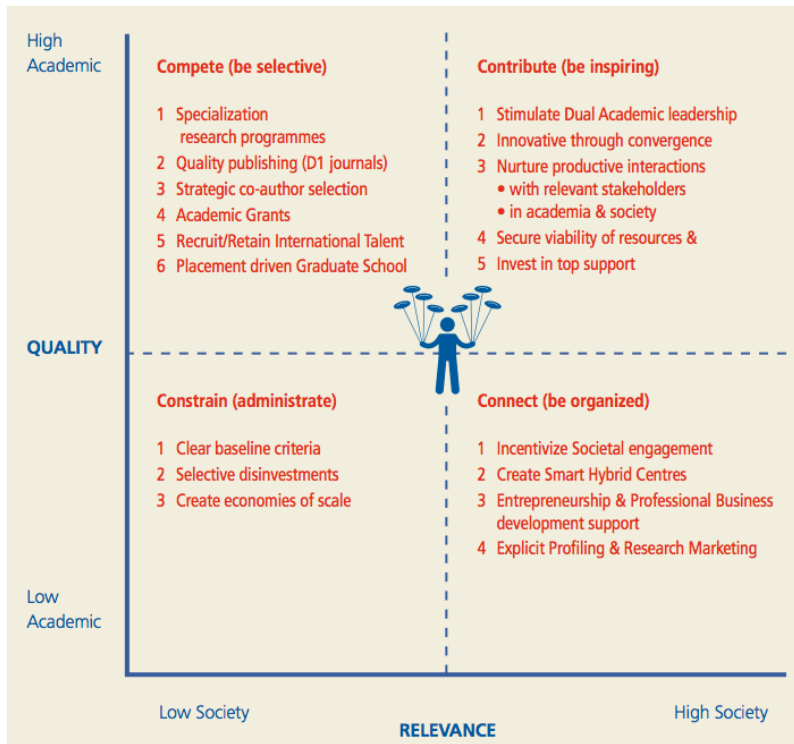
High Academic

Compete (be selective)

1 Specialization research programmes
2 Quality publishing (D1 journals)
3 Strategic co-author selection
4 Academic Grants
5 Recruit/Retain International Talent
6 Placement driven Graduate School

Contribute (be inspiring)

1 Stimulate Dual Academic leadership
2 Innovative through convergence
3 Nurture productive interactions
• with relevant stakeholders
• in academia & society
4 Secure viability of resources &
5 Invest in top support

QUALITY

Constrain (administrate)

1 Clear baseline criteria
2 Selective disinvestments
3 Create economies of scale

Connect (be organized)

1 Incentivize Societal engagement
2 Create Smart Hybrid Centres
3 Entrepreneurship & Professional Business development support
4 Explicit Profiling & Research Marketing

Low Academic

Low Society

RELEVANCE

High Society